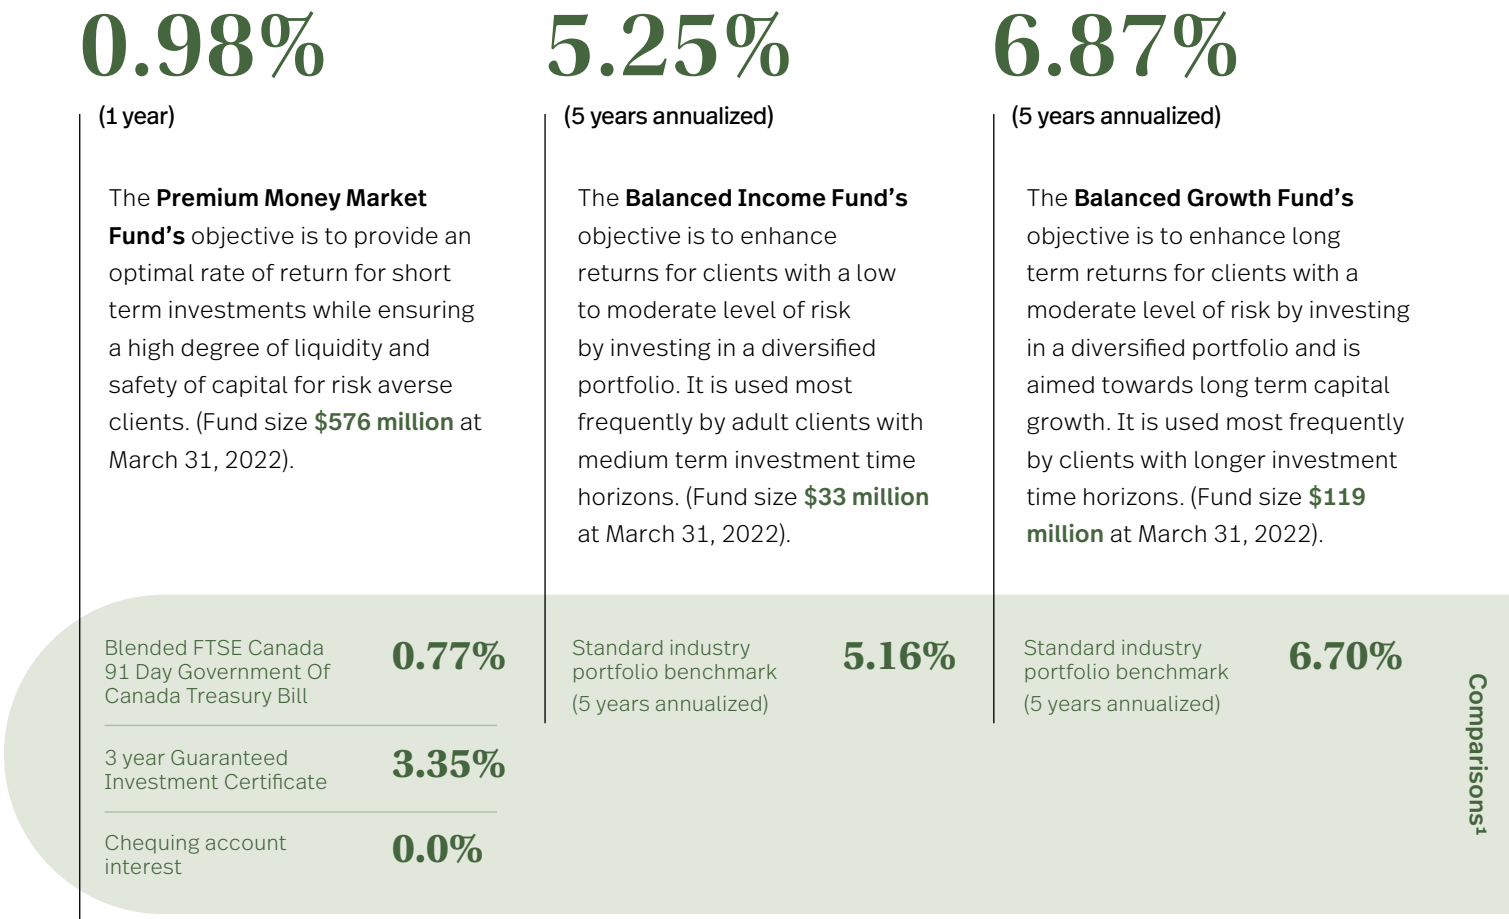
0.98%

(1 year)

The **Premium Money Market Fund's** objective is to provide an optimal rate of return for short term investments while ensuring a high degree of liquidity and safety of capital for risk averse clients. (Fund size **$576 million** at March 31, 2022).

5.25%

(5 years annualized)

The **Balanced Income Fund's** objective is to enhance returns for clients with a low to moderate level of risk by investing in a diversified portfolio. It is used most frequently by adult clients with medium term investment time horizons. (Fund size **$33 million** at March 31, 2022).

6.87%

(5 years annualized)

The **Balanced Growth Fund's** objective is to enhance long term returns for clients with a moderate level of risk by investing in a diversified portfolio and is aimed towards long term capital growth. It is used most frequently by clients with longer investment time horizons. (Fund size **$119 million** at March 31, 2022).

Blended FTSE Canada 91 Day Government Of Canada Treasury Bill 0.77%

3 year Guaranteed Investment Certificate 3.35%

Chequing account interest 0.0%

Standard industry portfolio benchmark (5 years annualized) 5.16%

Standard industry portfolio benchmark (5 years annualized) 6.70%

Comparisons$^1$